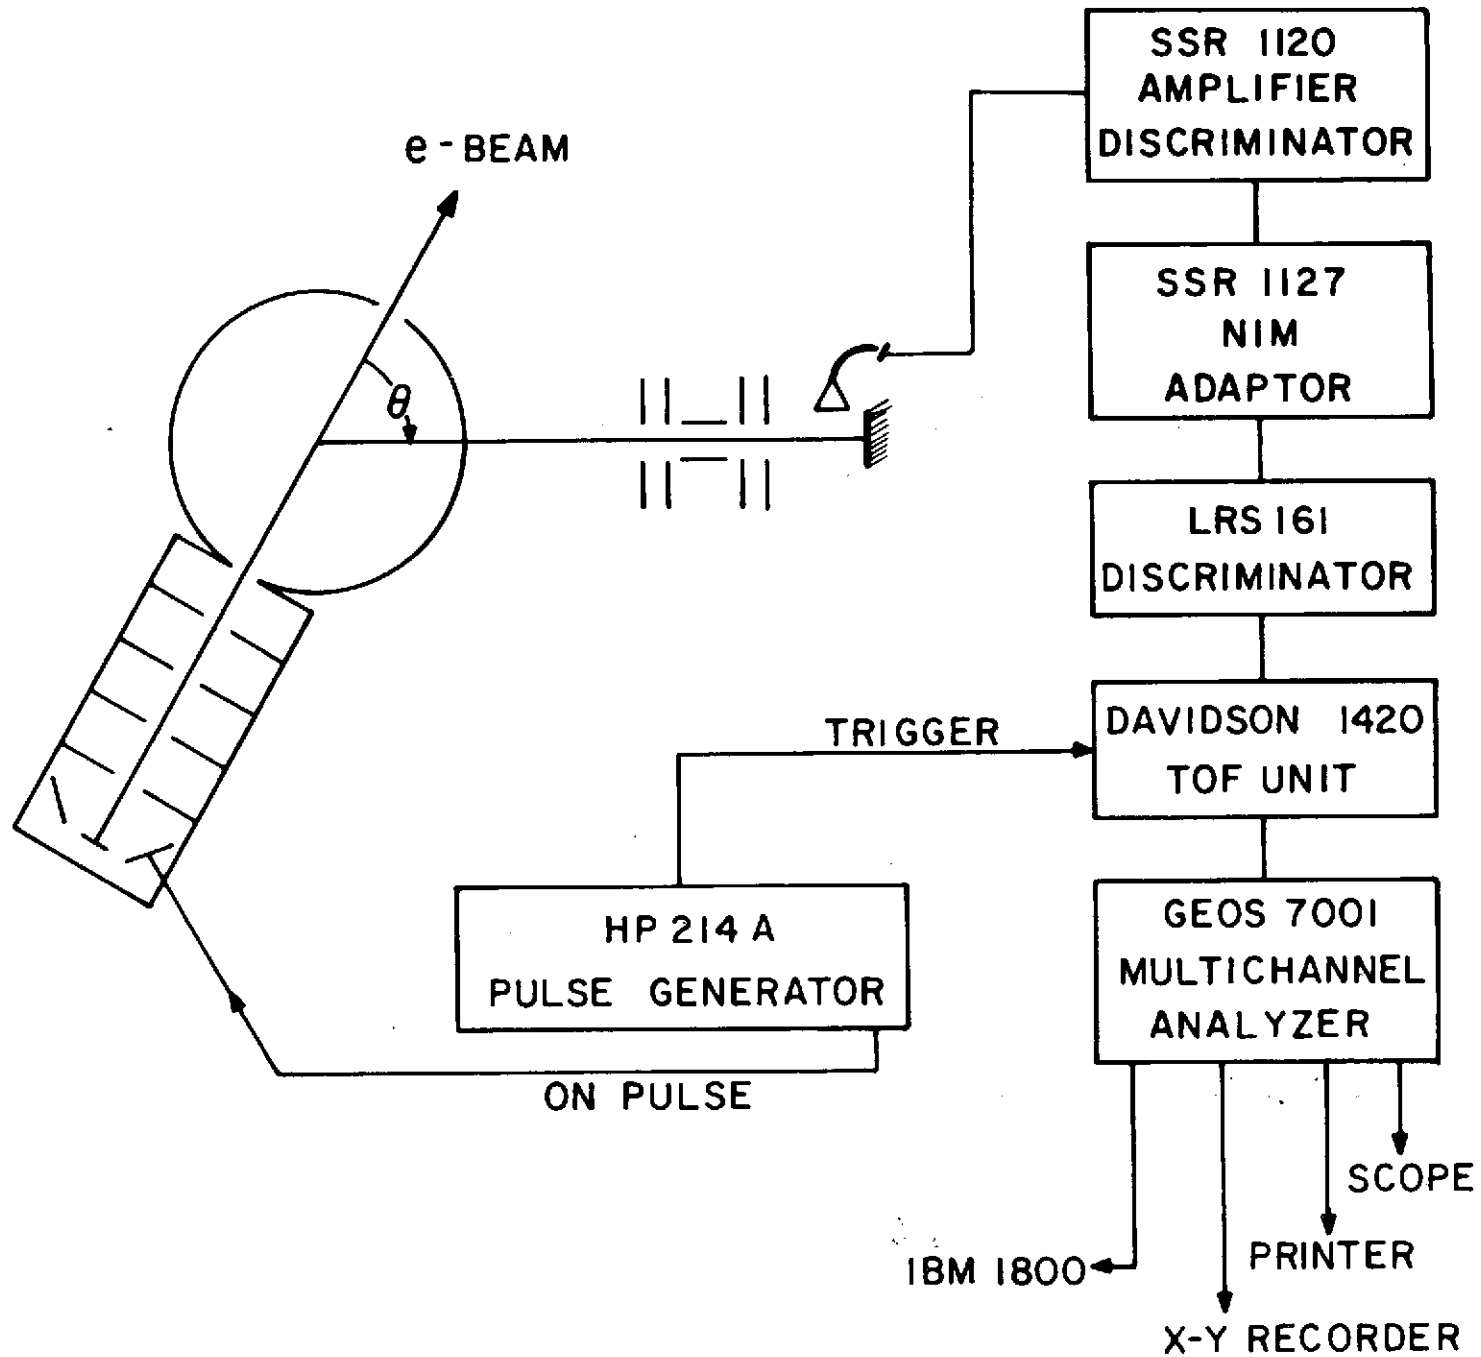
e - BEAM

$\theta$

SSR 1120
AMPLIFIER
DISCRIMINATOR

SSR 1127
NIM
ADAPTOR

LRS 161
DISCRIMINATOR

TRIGGER

DAVIDSON 1420
TOF UNIT

HP 214 A
PULSE GENERATOR

ON PULSE

GEOS 7001
MULTICHANNEL
ANALYZER

SCOPE

PRINTER

IBM 1800

X-Y RECORDER